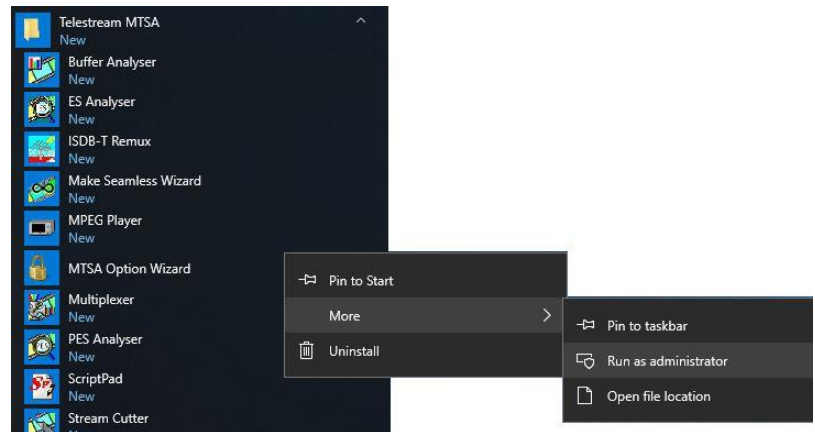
Telestream MTSA
New

Buffer Analyser
New

ES Analyser
New

ISDB-T Remux
New

Make Seamless Wizard
New

MPEG Player
New

MTSA Option Wizard

Multiplexer
New

PES Analyser
New

ScriptPad
New

Stream Cutter

Pin to Start

More

Uninstall

Pin to taskbar

Run as administrator

Open file location